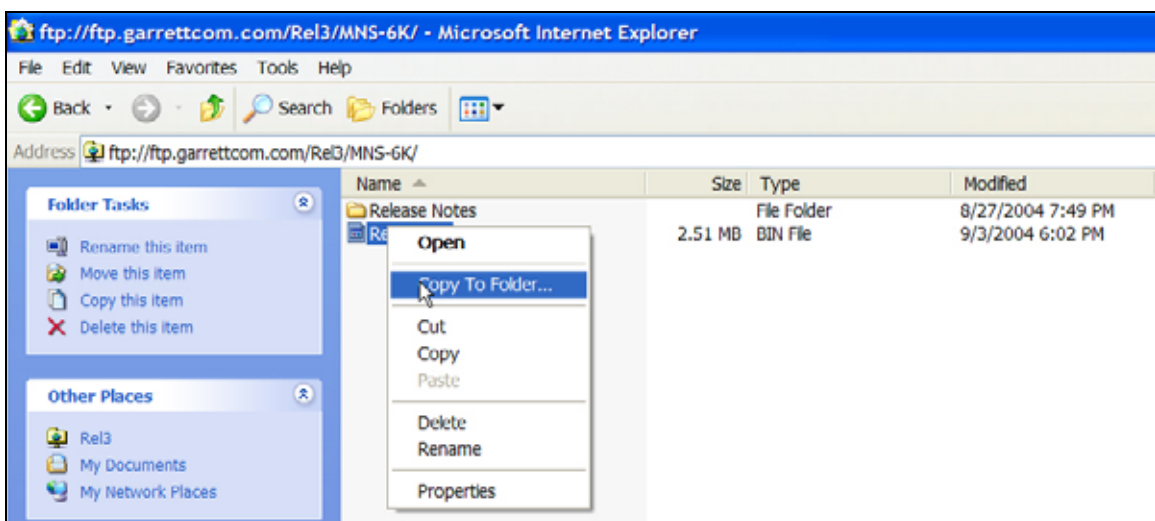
ftp://ftp.garrettcom.com/Rel3/MNS-6K/ - Microsoft Internet Explorer

File Edit View Favorites Tools Help

Back Search Folders

Address ftp://ftp.garrettcom.com/Rel3/MNS-6K/

Folder Tasks

Rename this item
Move this item
Copy this item
Delete this item

Other Places

Rel3
My Documents
My Network Places

| Name | Size | Type | Modified |
|---|---|---|---|
| Release Notes | | File Folder | 8/27/2004 7:49 PM |
| Re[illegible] | 2.51 MB | BIN File | 9/3/2004 6:02 PM |

Open
Copy To Folder...
Cut
Copy
Paste
Delete
Rename
Properties